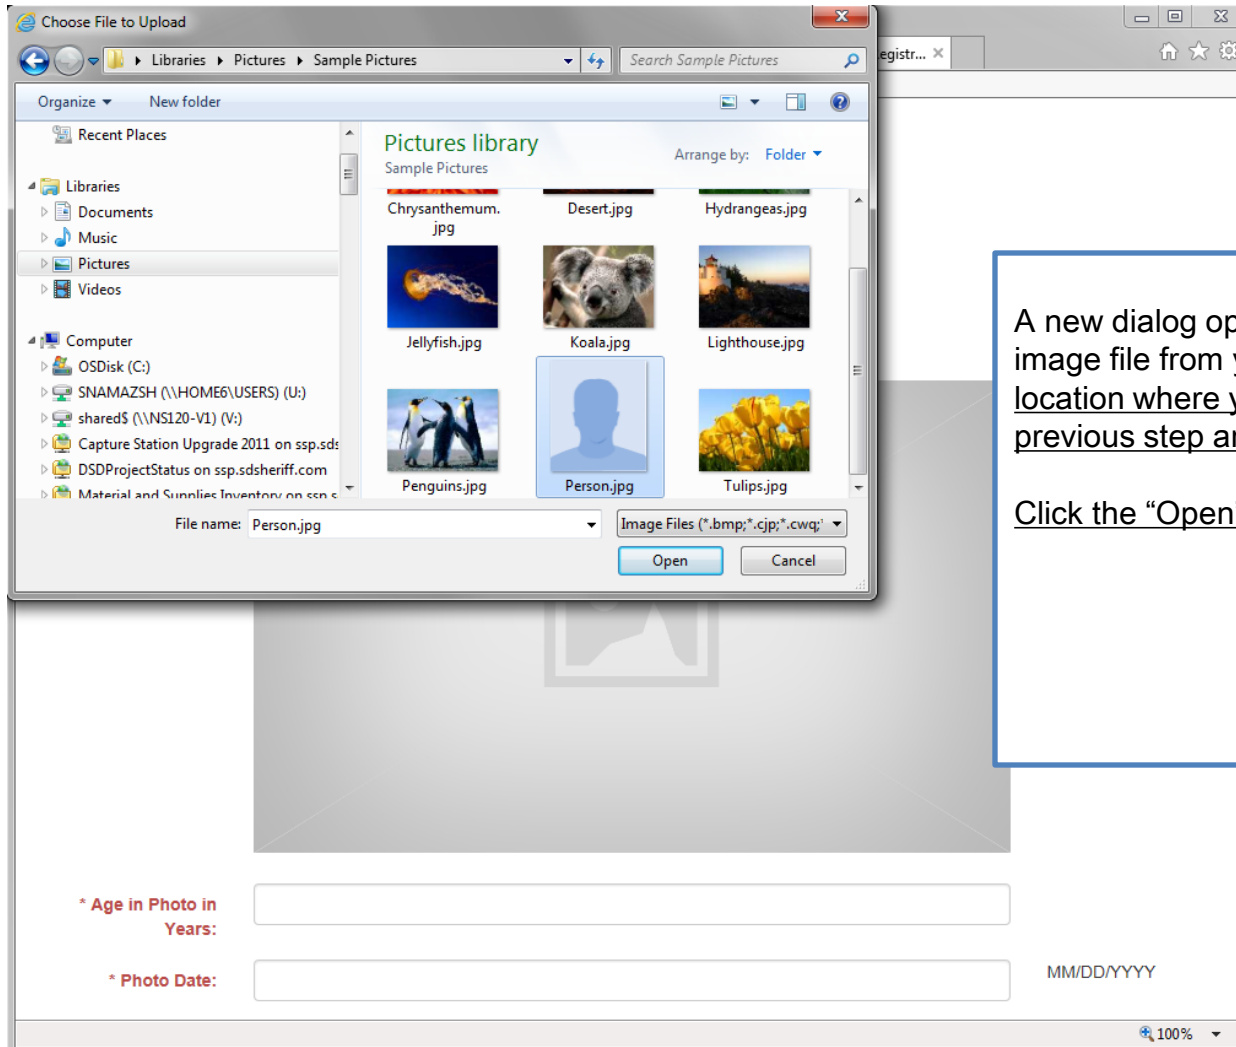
Choose File to Upload

Libraries ▸ Pictures ▸ Sample Pictures

Search Sample Pictures

egistr... ×

Organize ▾ New folder

Recent Places

Libraries
Documents
Music
Pictures
Videos

Computer
OSDisk (C:)
SNAMAZSH (\\HOME6\USERS) (U:)
shared$ (\\NS120-V1) (V:)
Capture Station Upgrade 2011 on ssp.sds
DSDProjectStatus on ssp.sdsheriff.com
Material and Supplies Inventory on ssp.s

Pictures library
Sample Pictures

Arrange by: Folder ▾

Chrysanthemum.jpg
Desert.jpg
Hydrangeas.jpg
Jellyfish.jpg
Koala.jpg
Lighthouse.jpg
Penguins.jpg
Person.jpg
Tulips.jpg

File name: Person.jpg

Image Files (*.bmp;*.cjp;*.cwq;

Open
Cancel

A new dialog op
image file from y
location where y
previous step ar

Click the “Open

* Age in Photo in Years:

* Photo Date:

MM/DD/YYYY

100%